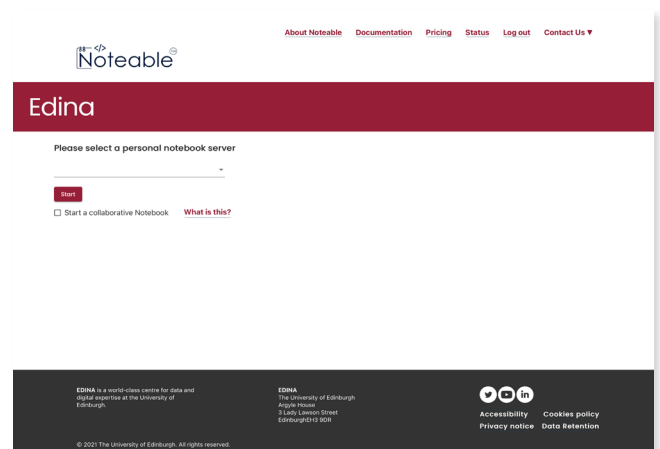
About Noteable Documentation Pricing Status Log out Contact Us ▼

Noteable

Edina

Please select a personal notebook server

Start

☐ Start a collaborative Notebook What is this?

EDINA is a world-class centre for data and digital expertise at the University of Edinburgh.

EDINA
The University of Edinburgh
Argyle House
3 Lady Lawson Street
EdinburghEH3 9DR

Accessibility Cookies policy
Privacy notice Data Retention

© 2021 The University of Edinburgh. All rights reserved.